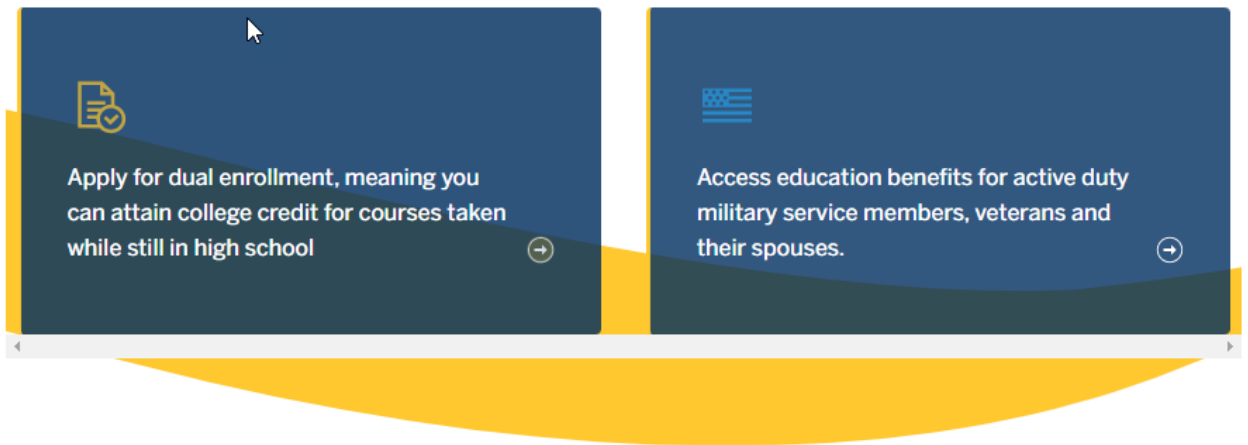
Apply for dual enrollment, meaning you can attain college credit for courses taken while still in high school

Access education benefits for active duty military service members, veterans and their spouses.